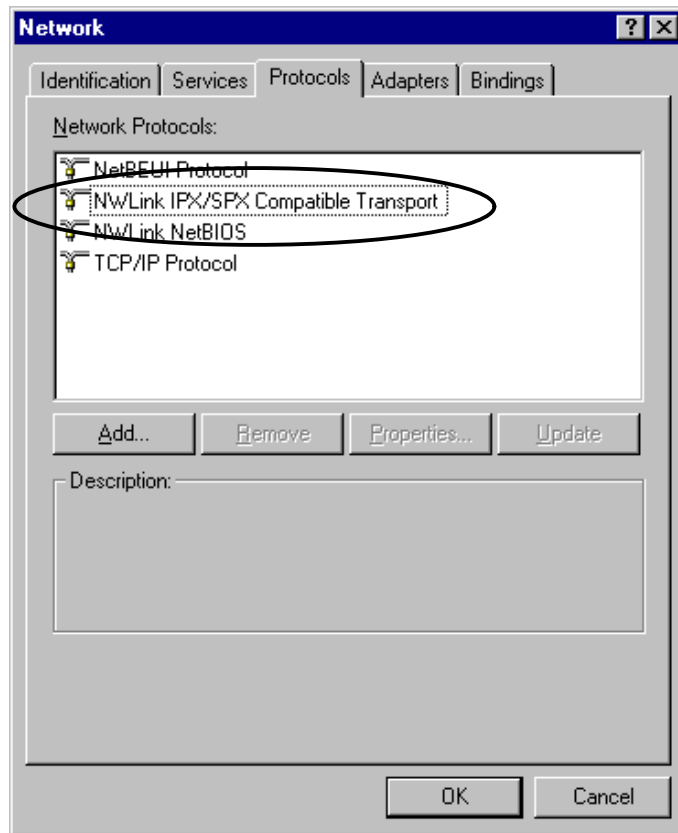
Network

?

X

Identification

Services

Protocols

Adapters

Bindings

Network Protocols:

NetBEUI Protocol

NWLink IPX/SPX Compatible Transport

NWLink NetBIOS

TCP/IP Protocol

Add...

Remove

Properties...

Update

Description:

OK

Cancel